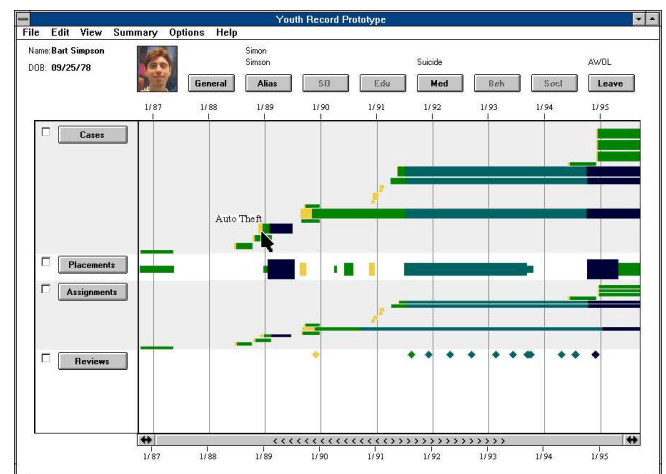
Youth Record Prototype

File Edit View Summary Options Help

Name: Bart Simpson
DOB: 09/25/78

Simon
Simson

Suicide

AWOL

General Alias SD Edu Med Beh Socl Leave

1/87 1/88 1/89 1/90 1/91 1/92 1/93 1/94 1/95

Cases

Auto Theft

Placements

Assignments

Reviews

1/87 1/88 1/89 1/90 1/91 1/92 1/93 1/94 1/95